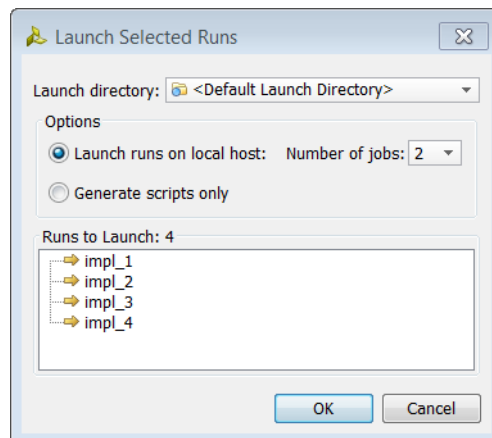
Launch Selected Runs

Launch directory: <Default Launch Directory>

Options

Launch runs on local host: Number of jobs: 2

Generate scripts only

Runs to Launch: 4

impl_1
impl_2
impl_3
impl_4

OK Cancel